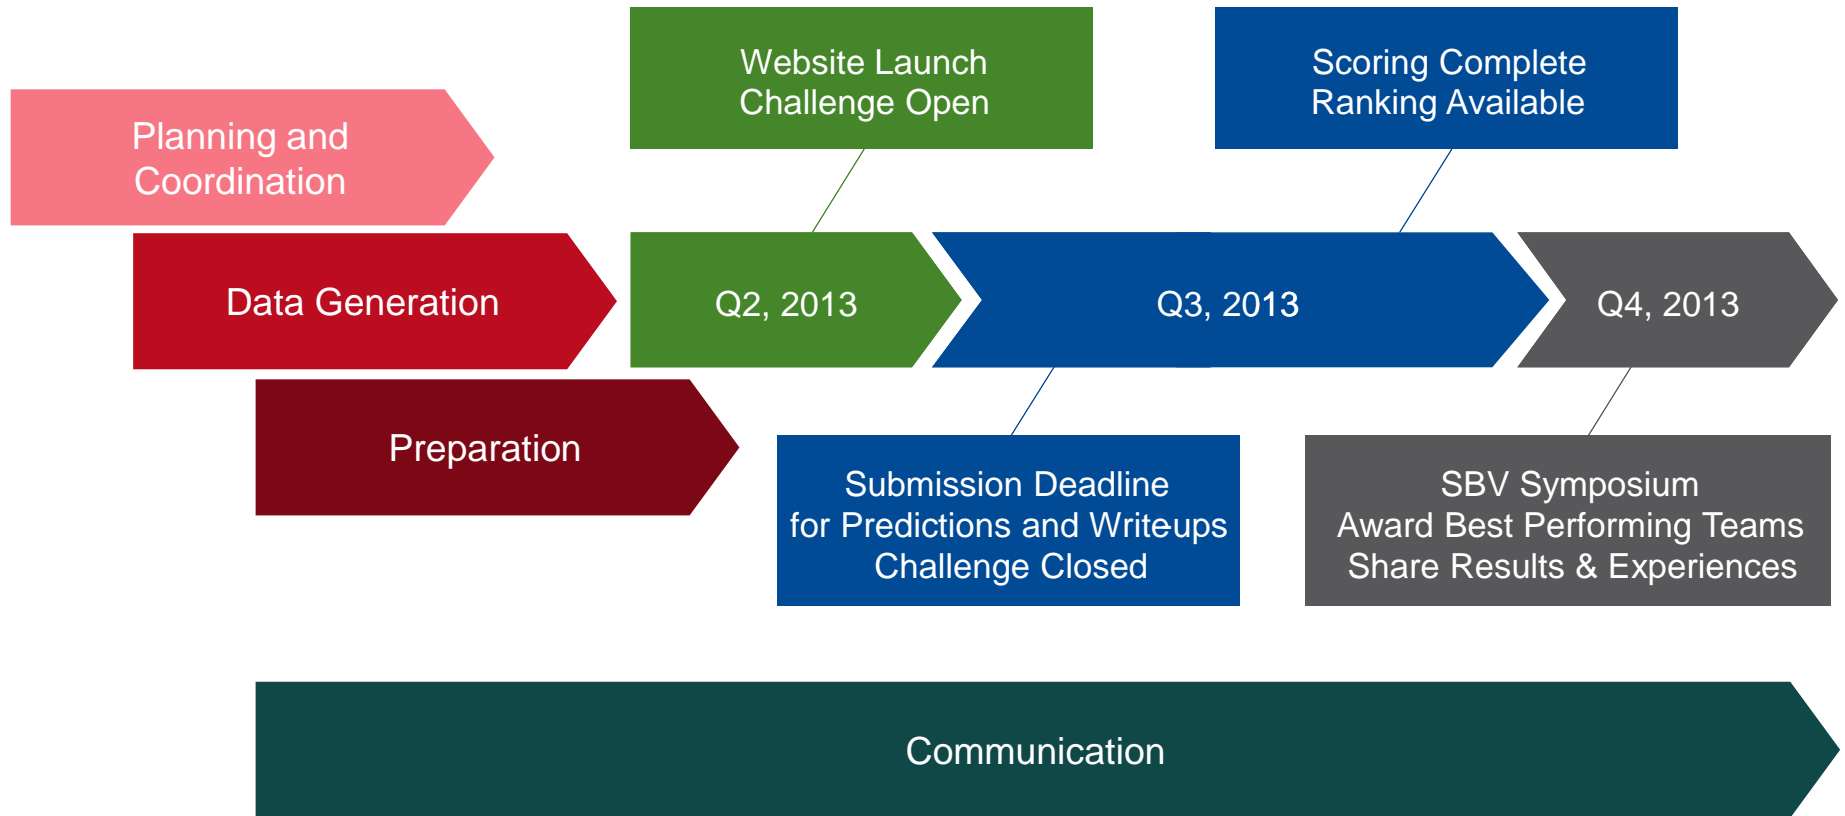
Website Launch
Challenge Open

Scoring Complete
Ranking Available

Planning and Coordination

Data Generation

Q2, 2013

Q3, 2013

Q4, 2013

Preparation

Submission Deadline
for Predictions and Writeups
Challenge Closed

SBV Symposium
Award Best Performing Teams
Share Results & Experiences

Communication